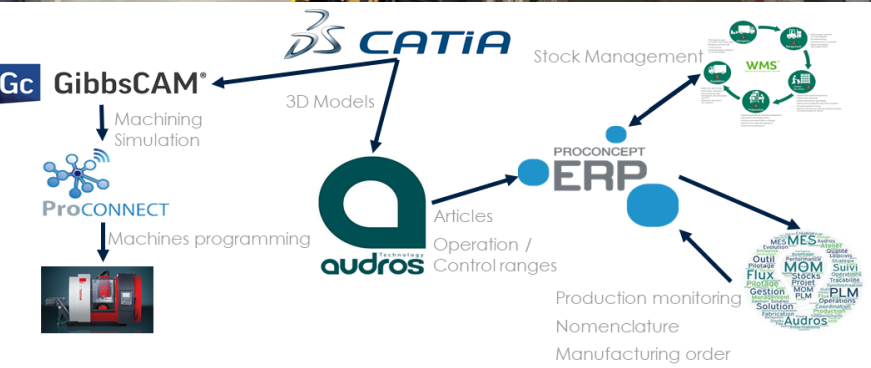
CATIA

Gc GibbsCAM®

3D Models

Machining Simulation

ProCONNECT

Machines programming

audros Technology

Articles

Operation / Control ranges

PROCONCEPT ERP

Stock Management

WMS

Production monitoring

Nomenclature

Manufacturing order

MES Atelier Qualité Flux Outil Pilotage MOM Suivi PLM Gestion Stocks Projet Solution Operations Audros Production Fabrication